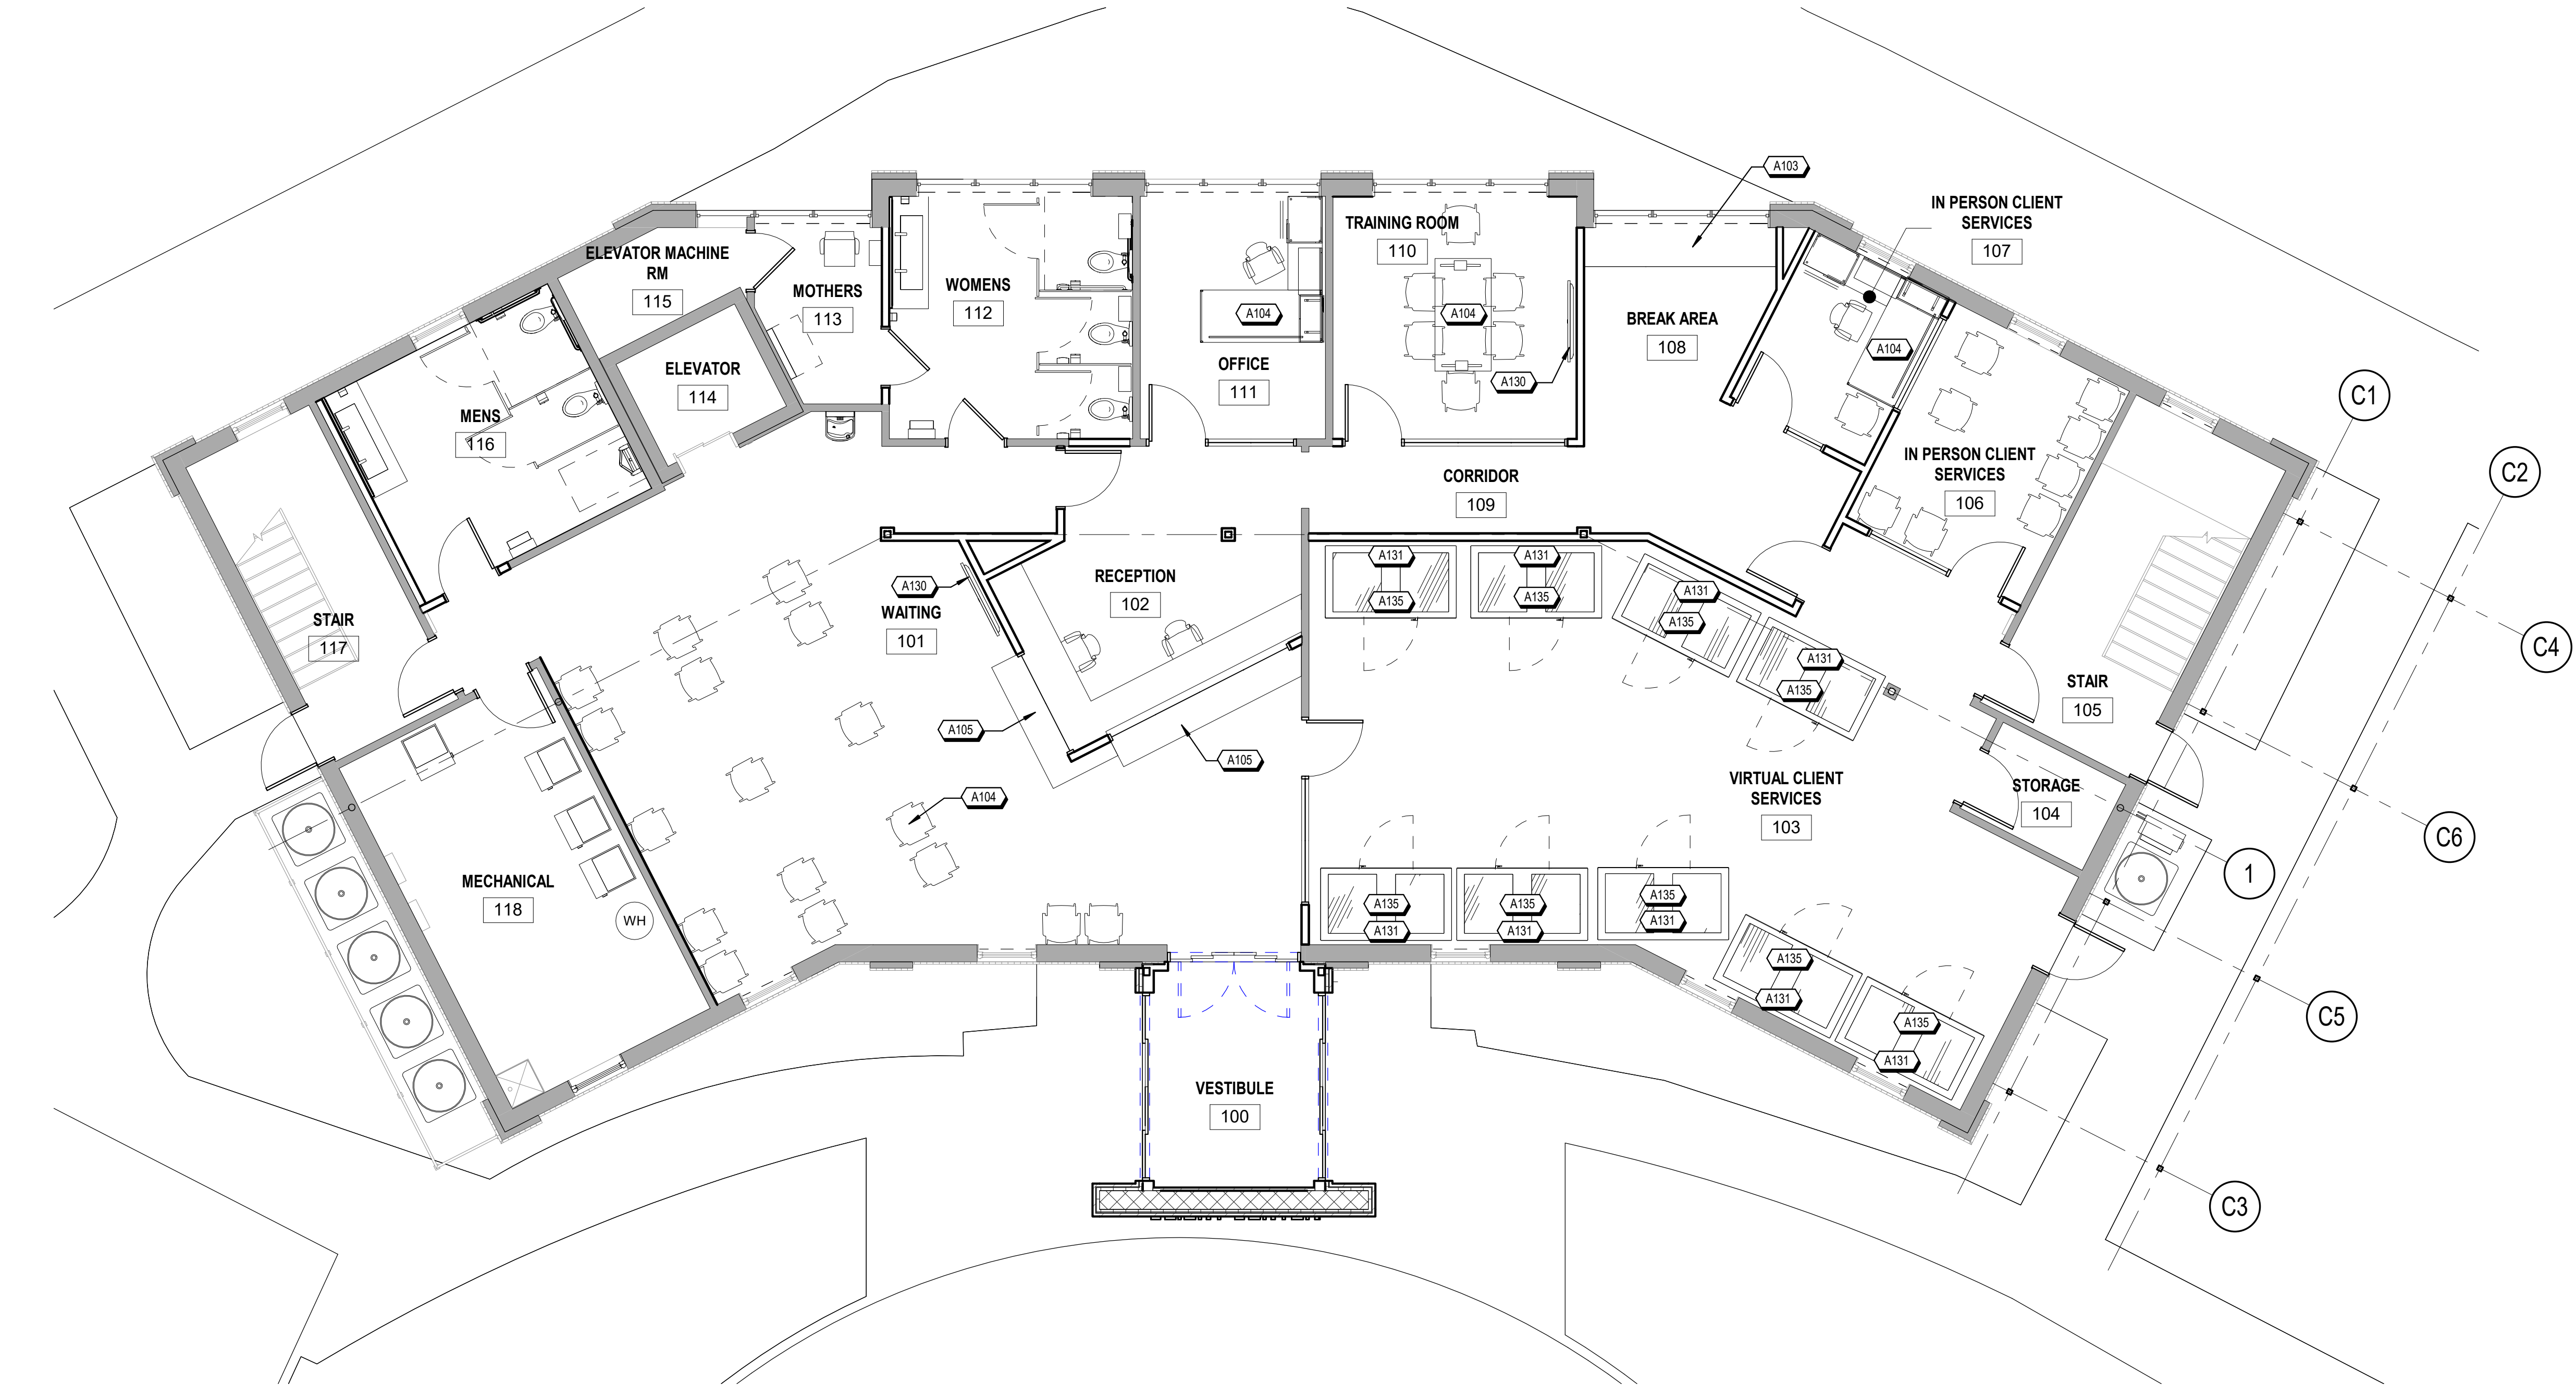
A103

IN PERSON CLIENT SERVICES
107

ELEVATOR MACHINE RM
115

MOTHERS
113

WOMENS
112

TRAINING ROOM
110

A104

A104

BREAK AREA
108

A104

ELEVATOR
114

OFFICE
111

A130

C1

MENS
116

CORRIDOR
109

IN PERSON CLIENT SERVICES
106

C2

A131
A135

A131
A135

A130

RECEPTION
102

A131
A135

WAITING
101

A131
A135

STAIR
117

C4

STAIR
105

A105

A105

VIRTUAL CLIENT SERVICES
103

STORAGE
104

A104

C6

MECHANICAL
118

1

WH

A135
A131

A135
A131

A135
A131

A135
A131

C5

A135
A131

VESTIBULE
100

C3